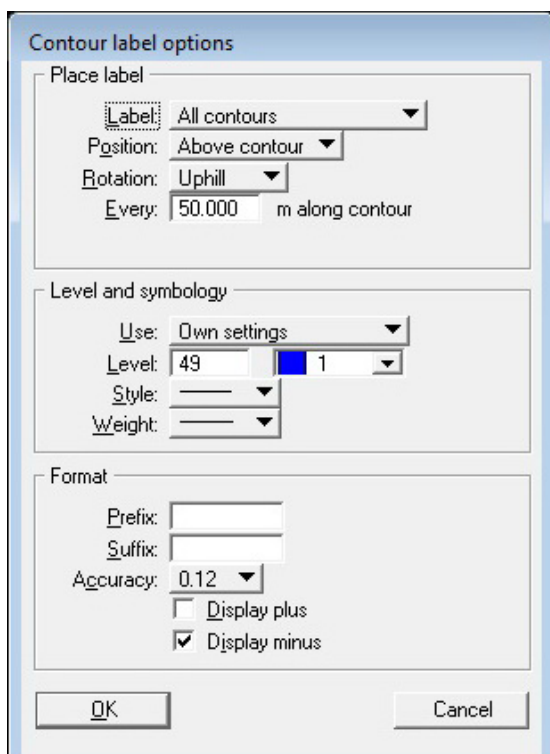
Contour label options

Place label

Label: All contours

Position: Above contour

Rotation: Uphill

Every: 50.000 m along contour

Level and symbology

Use: Own settings

Level: 49 1

Style:

Weight:

Format

Prefix:

Suffix:

Accuracy: 0.12

Display plus

Display minus

OK

Cancel